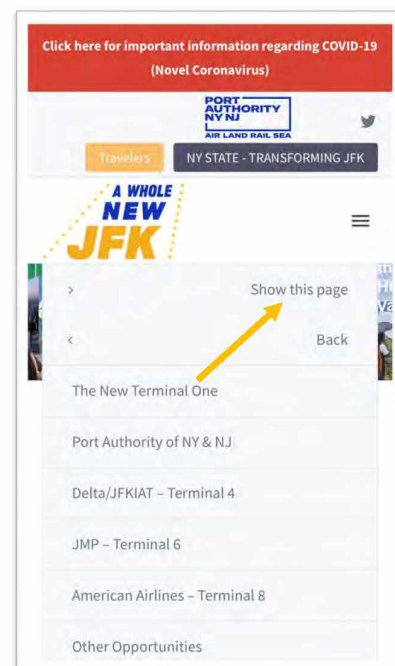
Click here for important information regarding COVID-19 (Novel Coronavirus)

PORT AUTHORITY NY NJ
AIR LAND RAIL SEA

Travelers

NY STATE - TRANSFORMING JFK

A WHOLE NEW JFK

>

Show this page

<

Back

The New Terminal One

Port Authority of NY & NJ

Delta/JFKIAT – Terminal 4

JMP – Terminal 6

American Airlines – Terminal 8

Other Opportunities